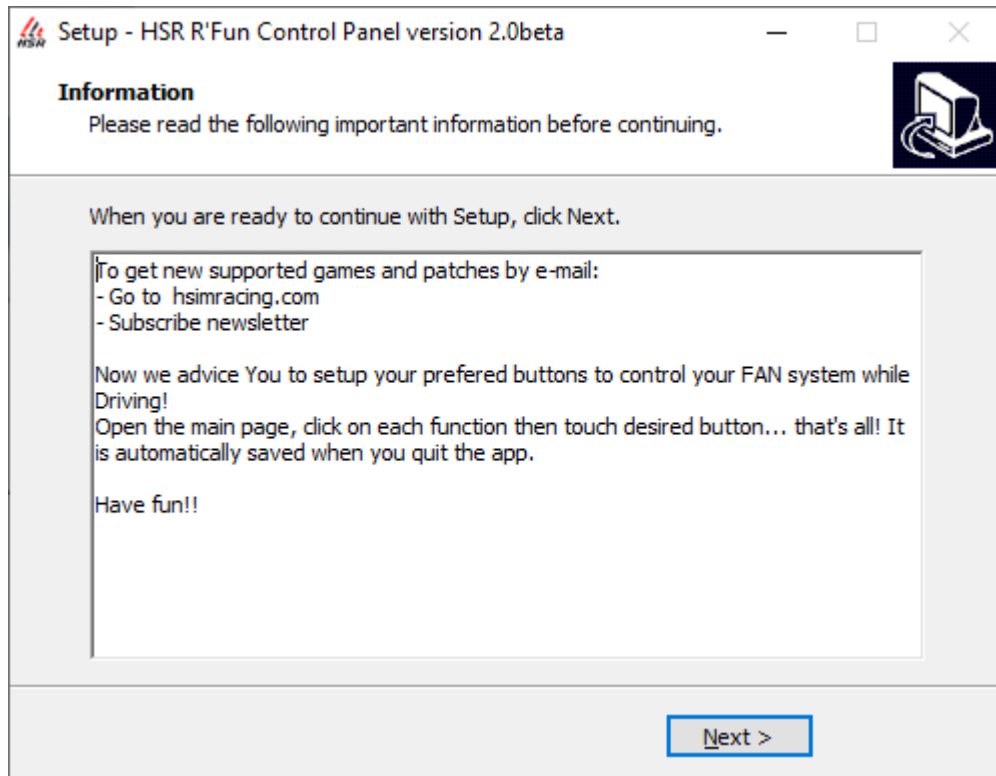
HSR Setup - HSR R'Fun Control Panel version 2.0beta

Information
Please read the following important information before continuing.

When you are ready to continue with Setup, click Next.

To get new supported games and patches by e-mail:
- Go to hsimracing.com
- Subscribe newsletter

Now we advice You to setup your prefered buttons to control your FAN system while Driving!
Open the main page, click on each function then touch desired button... that's all! It is automatically saved when you quit the app.

Have fun!!

Next >